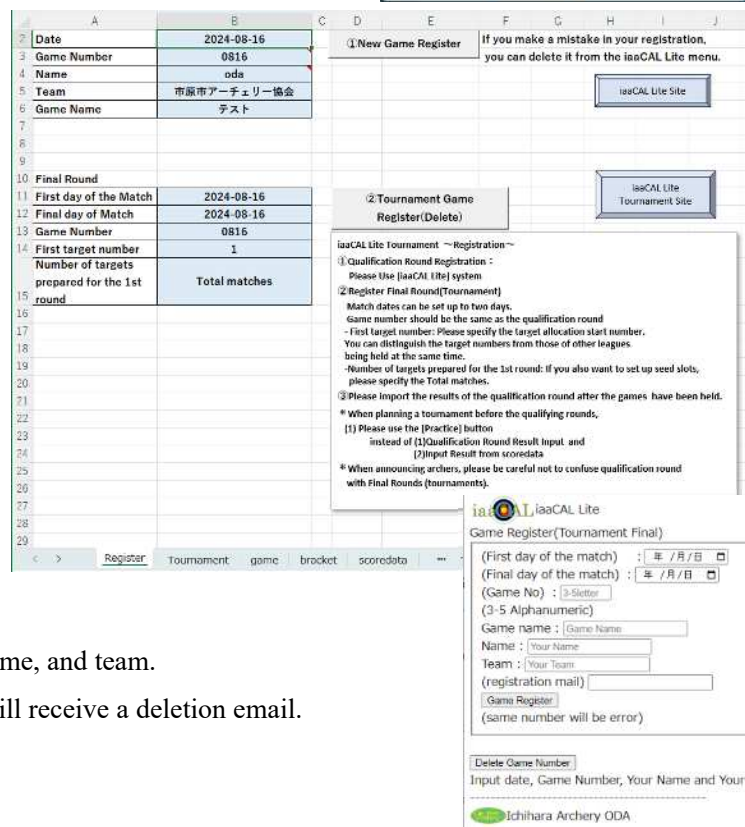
| | A | B | C | D | E | F | G | H | I | J |
|---|---|---|---|---|---|---|---|---|---|---|
| 2 | Date | 2024-08-16 | | | | | | | | |
| 3 | Game Number | 0816 | | | | | | | | |
| 4 | Name | oda | | | | | | | | |
| 5 | Team | 市原市アーチェリー協会 | | | | | | | | |
| 6 | Game Name | テスト | | | | | | | | |
| 7 | | | | | | | | | | |
| 8 | | | | | | | | | | |
| 9 | | | | | | | | | | |
| 10 | Final Round | | | | | | | | | |
| 11 | First day of the Match | 2024-08-16 | | | | | | | | |
| 12 | Final day of Match | 2024-08-16 | | | | | | | | |
| 13 | Game Number | 0816 | | | | | | | | |
| 14 | First target number | 1 | | | | | | | | |
| 15 | Number of targets prepared for the 1st round | Total matches | | | | | | | | |

①New Game Register

If you make a mistake in your registration, you can delete it from the iaaCAL Lite menu.

iaaCAL Lite Site

iaaCAL Lite Tournament Site

②Tournament Game Register(Delete)

iaaCAL Lite Tournament ～Registration～
①Qualification Round Registration :
Please Use [iaaCAL Lite] system
②Register Final Round(Tournament)
Match dates can be set up to two days.
Game number should be the same as the qualification round
- First target number: Please specify the target allocation start number.
You can distinguish the target numbers from those of other leagues being held at the same time.
-Number of targets prepared for the 1st round: If you also want to set up seed slots, please specify the Total matches.
③Please import the results of the qualification round after the games have been held.
* When planning a tournament before the qualifying rounds,
(1) Please use the [Practice] button
instead of (1)Qualification Round Result Input and
(2)Input Result from scoredata
* When announcing archers, please be careful not to confuse qualification round with Final Rounds (tournaments).

Register | Tournament | game | bracket | scoredata | ···

me, and team.

ill receive a deletion email.

iaaCAL iaaCAL Lite
Game Register(Tournament Final)
(First day of the match) : 年 /月/日
(Final day of the match) : 年 /月/日
(Game No) : 3-5letter
(3-5 Alphanumeric)
Game name : Game Name
Name : Your Name
Team : Your Team
(registration mail)
Game Register
(same number will be error)

Delete Game Number
Input date, Game Number, Your Name and Your

Ichihara Archery ODA